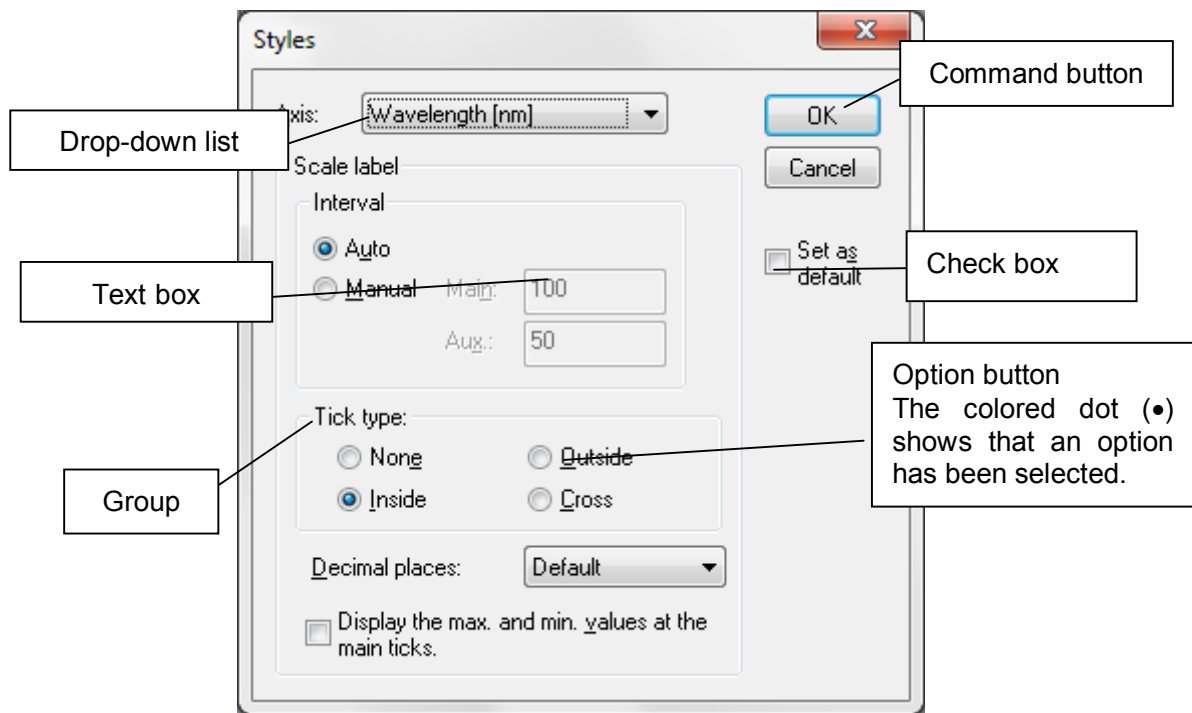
Styles

Axis: Wavelength [nm]

Drop-down list

Command button

OK

Cancel

Scale label

Interval

Auto

Manual

Main: 100

Aux.: 50

Text box

Set as default

Check box

Option button
The colored dot (•) shows that an option has been selected.

Tick type:

None

Outside

Inside

Cross

Group

Decimal places: Default

Display the max. and min. values at the main ticks.